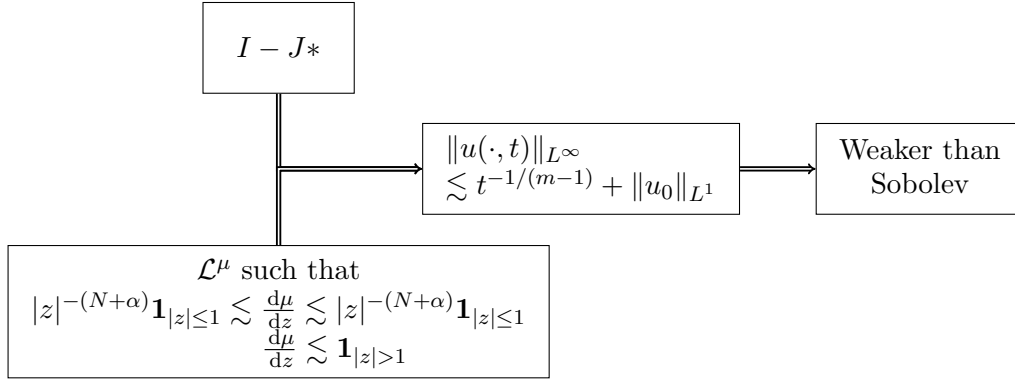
$I - J*$

$\|u(\cdot,t)\|_{L^\infty}$
$\lesssim t^{-1/(m-1)} + \|u_0\|_{L^1}$

Weaker than Sobolev

$\mathcal{L}^\mu$ such that
$|z|^{-(N+\alpha)}\mathbf{1}_{|z|\leq 1} \lesssim \frac{\mathrm{d}\mu}{\mathrm{d}z} \lesssim |z|^{-(N+\alpha)}\mathbf{1}_{|z|\leq 1}$
$\frac{\mathrm{d}\mu}{\mathrm{d}z} \lesssim \mathbf{1}_{|z|>1}$